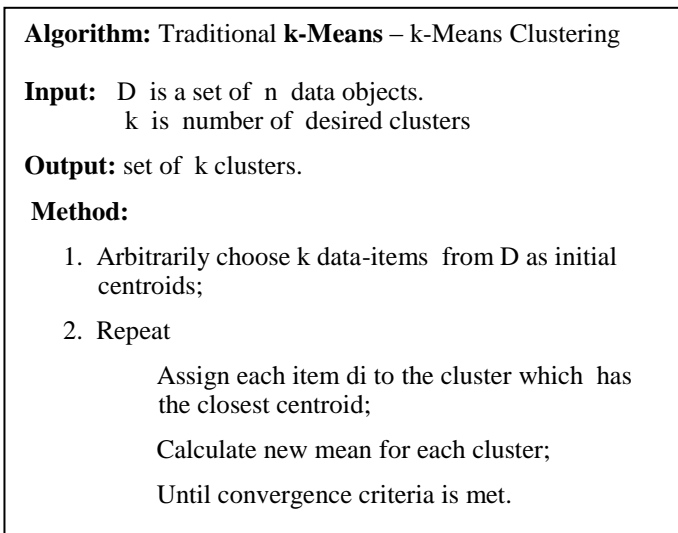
**Algorithm:** Traditional **k-Means** – k-Means Clustering

**Input:** D is a set of n data objects.
k is number of desired clusters

**Output:** set of k clusters.

**Method:**

1. Arbitrarily choose k data-items from D as initial centroids;

2. Repeat

Assign each item di to the cluster which has the closest centroid;

Calculate new mean for each cluster;

Until convergence criteria is met.